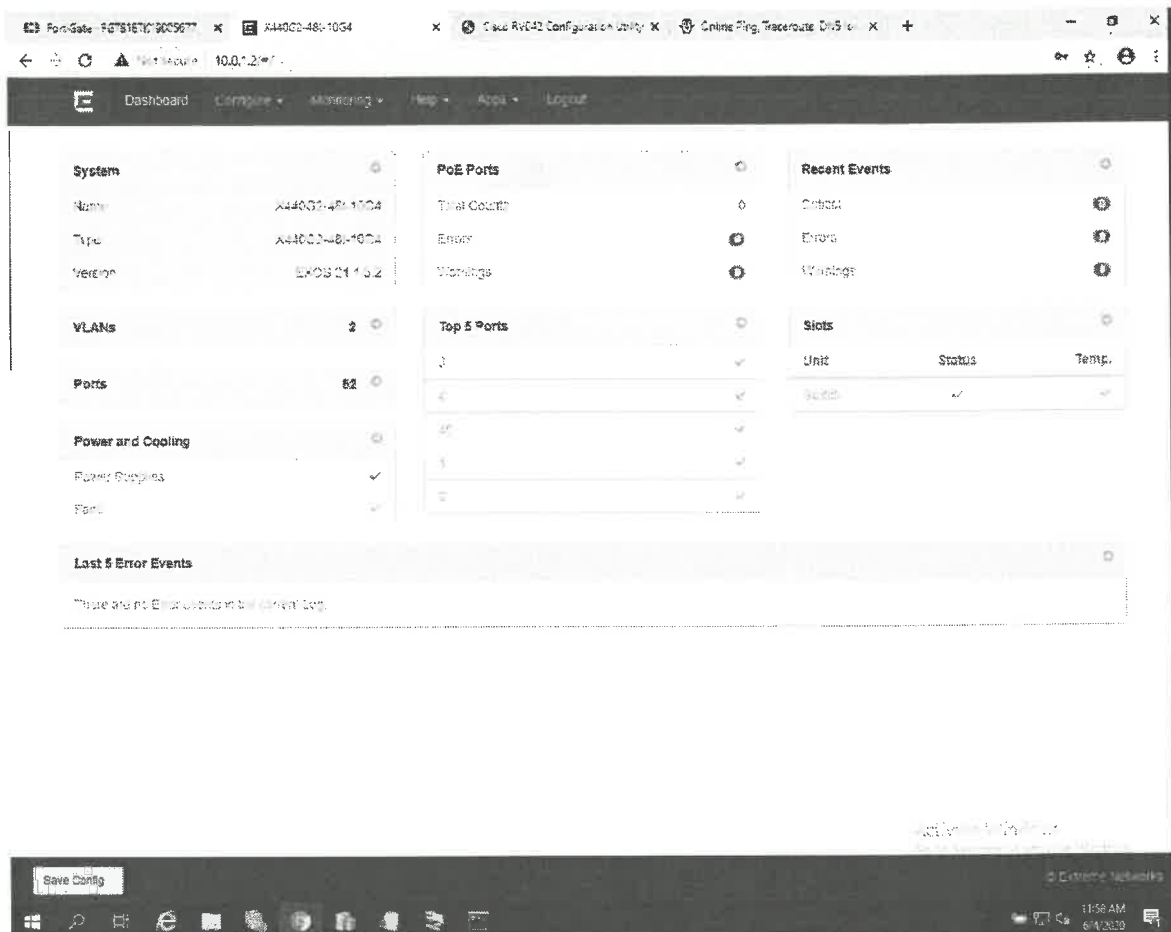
FortiGate - FGT61ETK19005977 × X440G2-48t-10G4 × Cisco RV042 Configuration Utility × Online Ping, Traceroute, DNS lo × +

Not secure 10.0.1.2/#/

Dashboard Configure ▾ Monitoring ▾ Help ▾ Apps ▾ Logout

System
Name X440G2-48t-10G4
Type X440G2-48t-10G4
Version EXOS 21.1.5.2

VLANs 2

Ports 52

Power and Cooling
Power Supplies ✓
Fans ✓

PoE Ports
Total Count 0
Errors
Warnings

Top 5 Ports
3
4
45
1
2

Recent Events
Critical
Errors
Warnings

Slots
| Unit | Status | Temp. |
|---|---|---|
| Switch | ✓ | ✓ |

Last 5 Error Events
There are no Error events in the current log.

Activate Windows

Save Config

© Extreme Networks

11:56 AM 6/4/2020